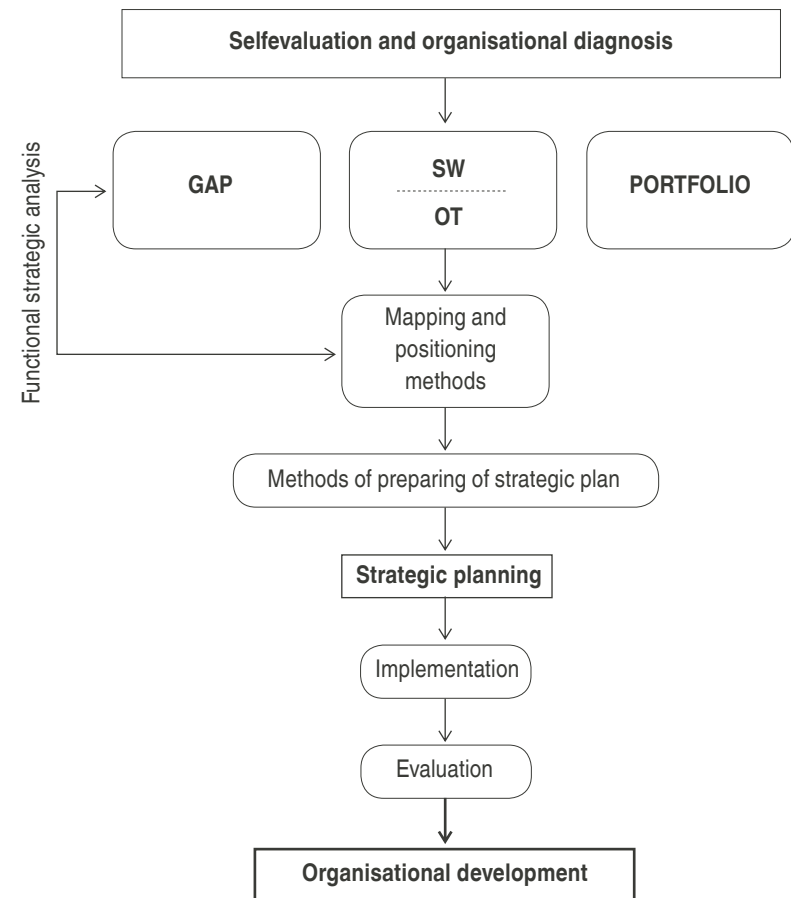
Selfevaluation and organisational diagnosis

Functional strategic analysis

GAP

SW
OT

PORTFOLIO

Mapping and positioning methods

Methods of preparing of strategic plan

Strategic planning

Implementation

Evaluation

Organisational development